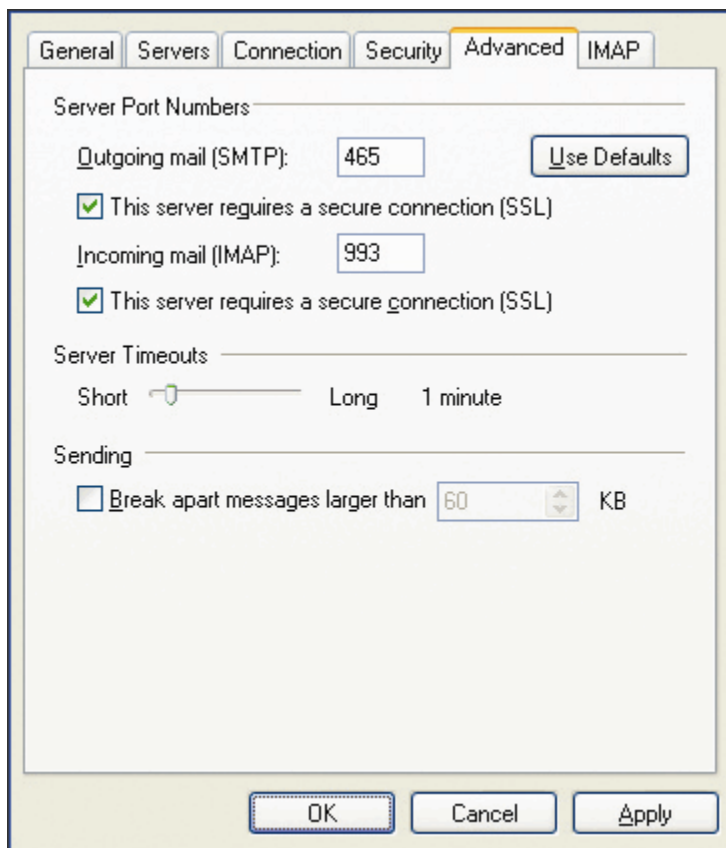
General Servers Connection Security Advanced IMAP

Server Port Numbers

Outgoing mail (SMTP): 465 Use Defaults

This server requires a secure connection (SSL)

Incoming mail (IMAP): 993

This server requires a secure connection (SSL)

Server Timeouts

Short Long 1 minute

Sending

Break apart messages larger than 60 KB

OK Cancel Apply